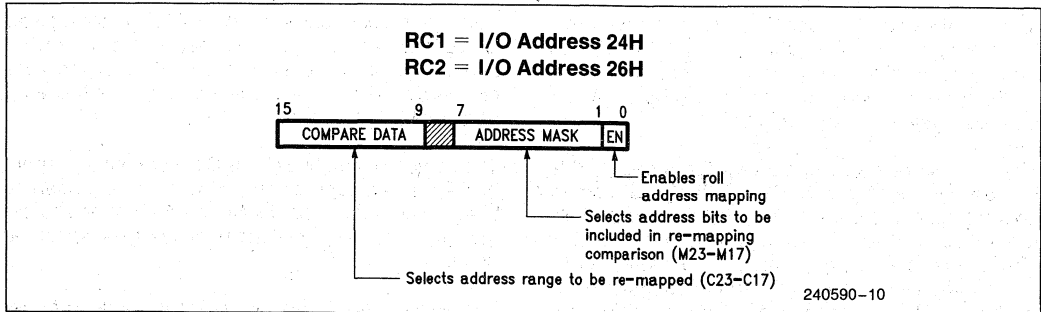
RC1 = I/O Address 24H
RC2 = I/O Address 26H

15 9 7 1 0

COMPARE DATA ADDRESS MASK EN

Enables roll address mapping

Selects address bits to be included in re-mapping comparison (M23–M17)

Selects address range to be re-mapped (C23–C17)

240590–10